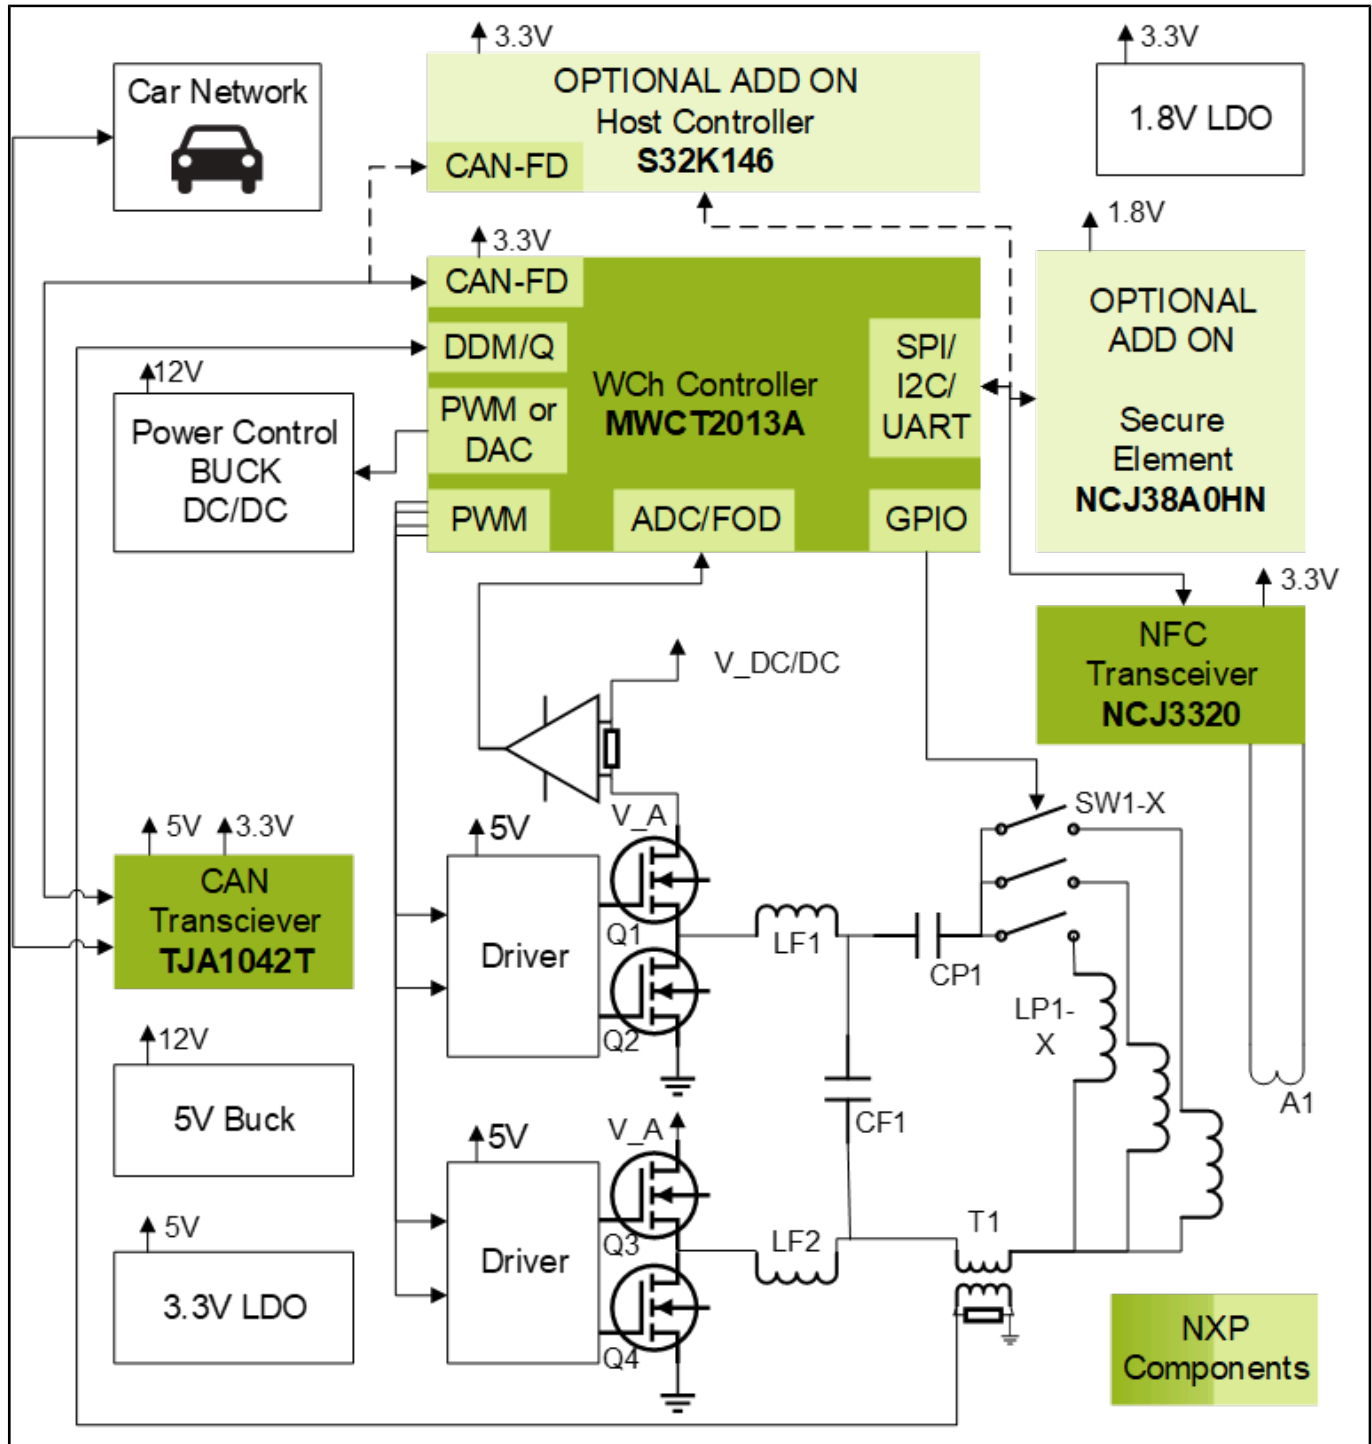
3.3V

OPTIONAL ADD ON
Host Controller
S32K146

CAN-FD

3.3V

1.8V LDO

Car Network

1.8V

3.3V

CAN-FD

DDM/Q

PWM or DAC

WCh Controller
MWCT2013A

SPI/ I2C/ UART

OPTIONAL ADD ON

Secure Element
NCJ38A0HN

12V

Power Control BUCK DC/DC

PWM

ADC/FOD

GPIO

3.3V

NFC Transceiver
NCJ3320

V_DC/DC

5V 3.3V

CAN Transciever
TJA1042T

5V

V_A

Driver

Q1

Q2

LF1

CP1

SW1-X

LP1-X

A1

12V

5V Buck

5V

V_A

Driver

Q3

Q4

CF1

LF2

T1

5V

3.3V LDO

NXP Components